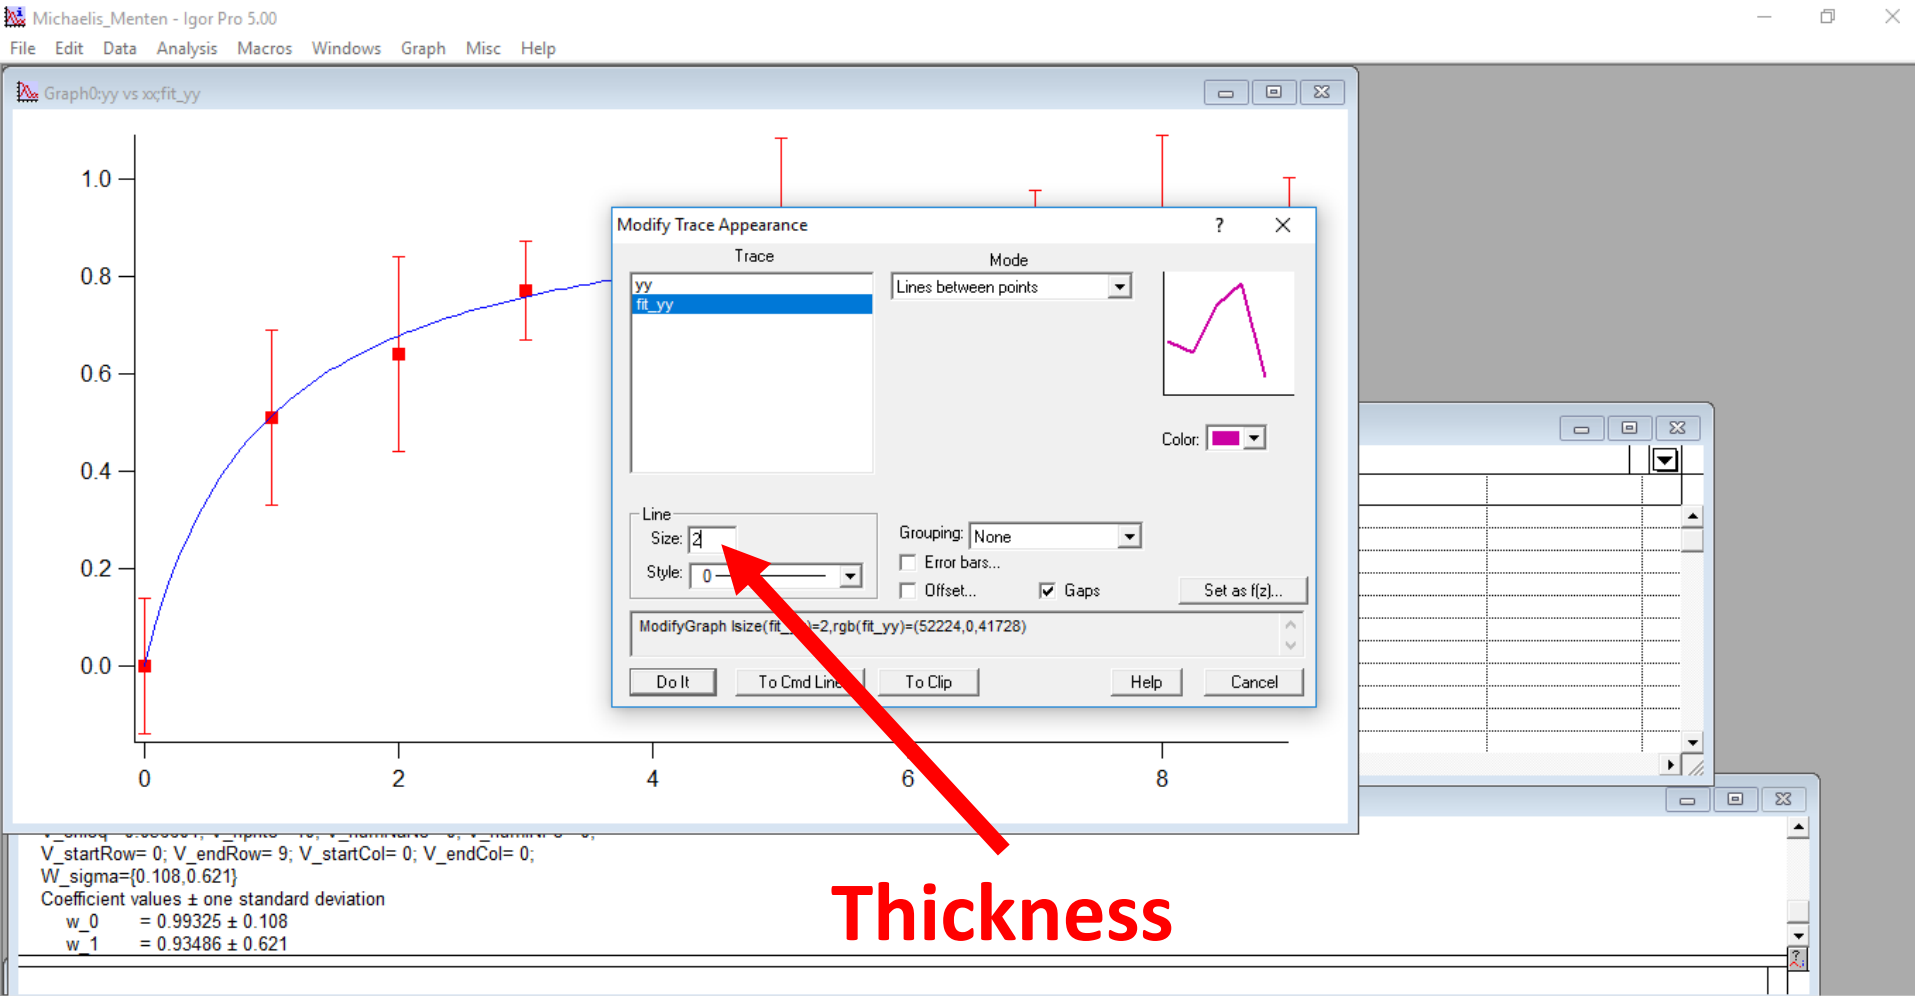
Michaelis_Menten - Igor Pro 5.00

File Edit Data Analysis Macros Windows Graph Misc Help

Graph0:yy vs xx;fit_yy

1.0
0.8
0.6
0.4
0.2
0.0

0 2 4 6 8

Modify Trace Appearance ? ×

Trace
yy
fit_yy

Mode
Lines between points

Color:

Line
Size: 2
Style: 0

Grouping: None
Error bars...
Offset...
Gaps
Set as f(z)...

ModifyGraph lsize(fit_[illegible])=2,rgb(fit_yy)=(52224,0,41728)

Do It
To Cmd Line
To Clip
Help
Cancel

V_startRow= 0; V_endRow= 9; V_startCol= 0; V_endCol= 0;
W_sigma={0.108,0.621}
Coefficient values ± one standard deviation
w_0 = 0.99325 ± 0.108
w_1 = 0.93486 ± 0.621

Thickness